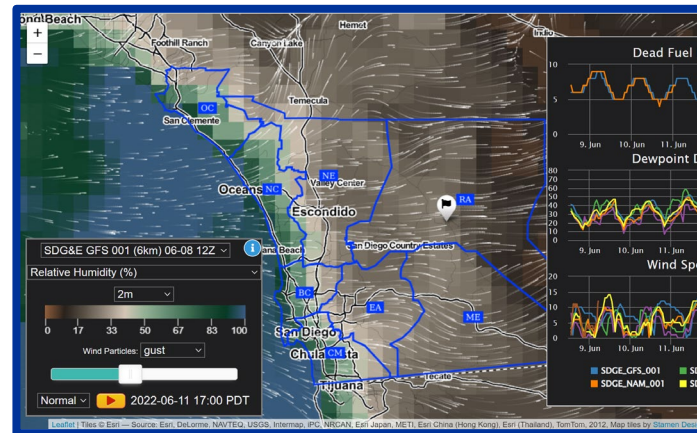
ong Beach
+
−
Hemet
Indio
Foothill Ranch
Canyon Lake
OC
Temecula
San Clemente
NE
Valley Center
Oceanside NC
Escondido
RA
San Diego Country Estates
and Beach
BC
EA
ME
San Diego
Chula Vista CM
Tecate
Tijuana
SDG&E GFS 001 (6km) 06-08 12Z
i
Relative Humidity (%)
2m
0 17 33 50 67 83 100
Wind Particles: gust
Normal
2022-06-11 17:00 PDT
Dead Fuel
10
5
0
9. Jun 10. Jun 11. Jun
Dewpoint D
80
70
60
50
40
30
20
10
0
9. Jun 10. Jun 11. Jun
Wind Sp
20
15
10
5
0
9. Jun 10. Jun 11. Jun
SDGE_GFS_001
SD
SDGE_NAM_001
SD
Leaflet | Tiles © Esri — Source: Esri, DeLorme, NAVTEQ, USGS, Intermap, iPC, NRCAN, Esri Japan, METI, Esri China (Hong Kong), Esri (Thailand), TomTom, 2012, Map tiles by Stamen Des